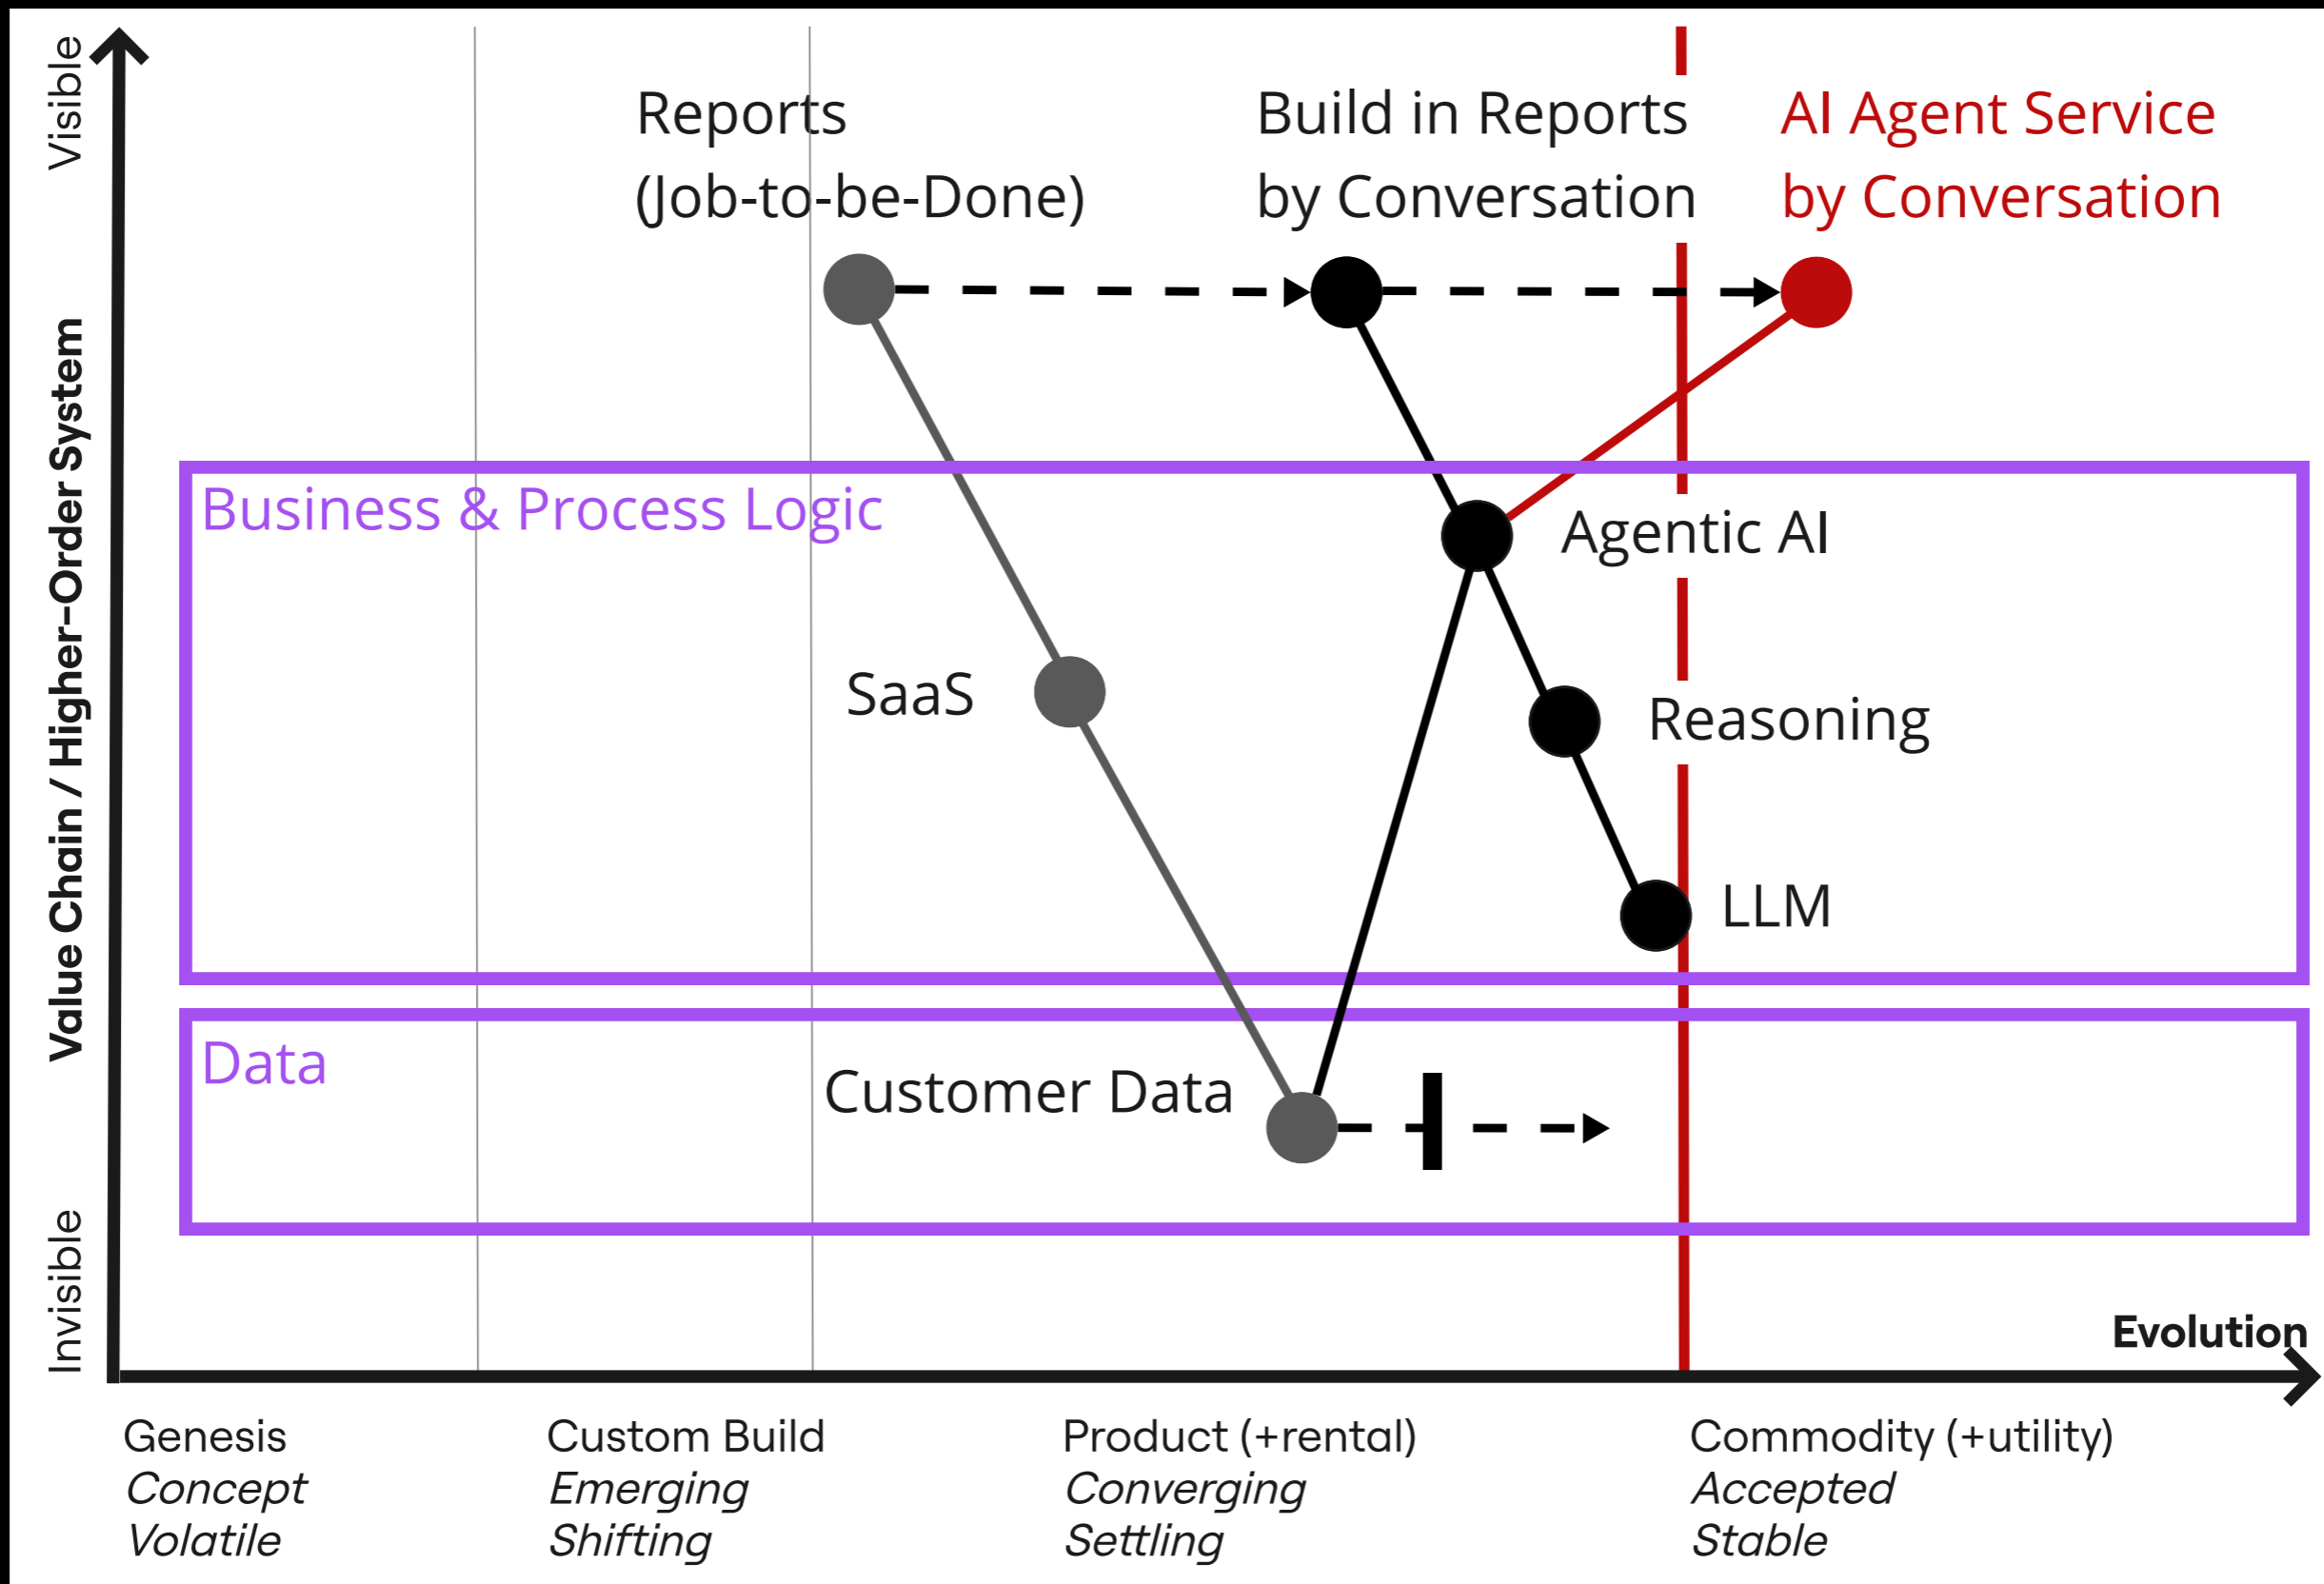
Visible

Value Chain / Higher-Order System

Invisible

Reports
(Job-to-be-Done)

Build in Reports
by Conversation

AI Agent Service
by Conversation

Business & Process Logic

Agentic AI

SaaS

Reasoning

LLM

Data

Customer Data

Evolution

Genesis
*Concept*
*Volatile*

Custom Build
*Emerging*
*Shifting*

Product (+rental)
*Converging*
*Settling*

Commodity (+utility)
*Accepted*
*Stable*